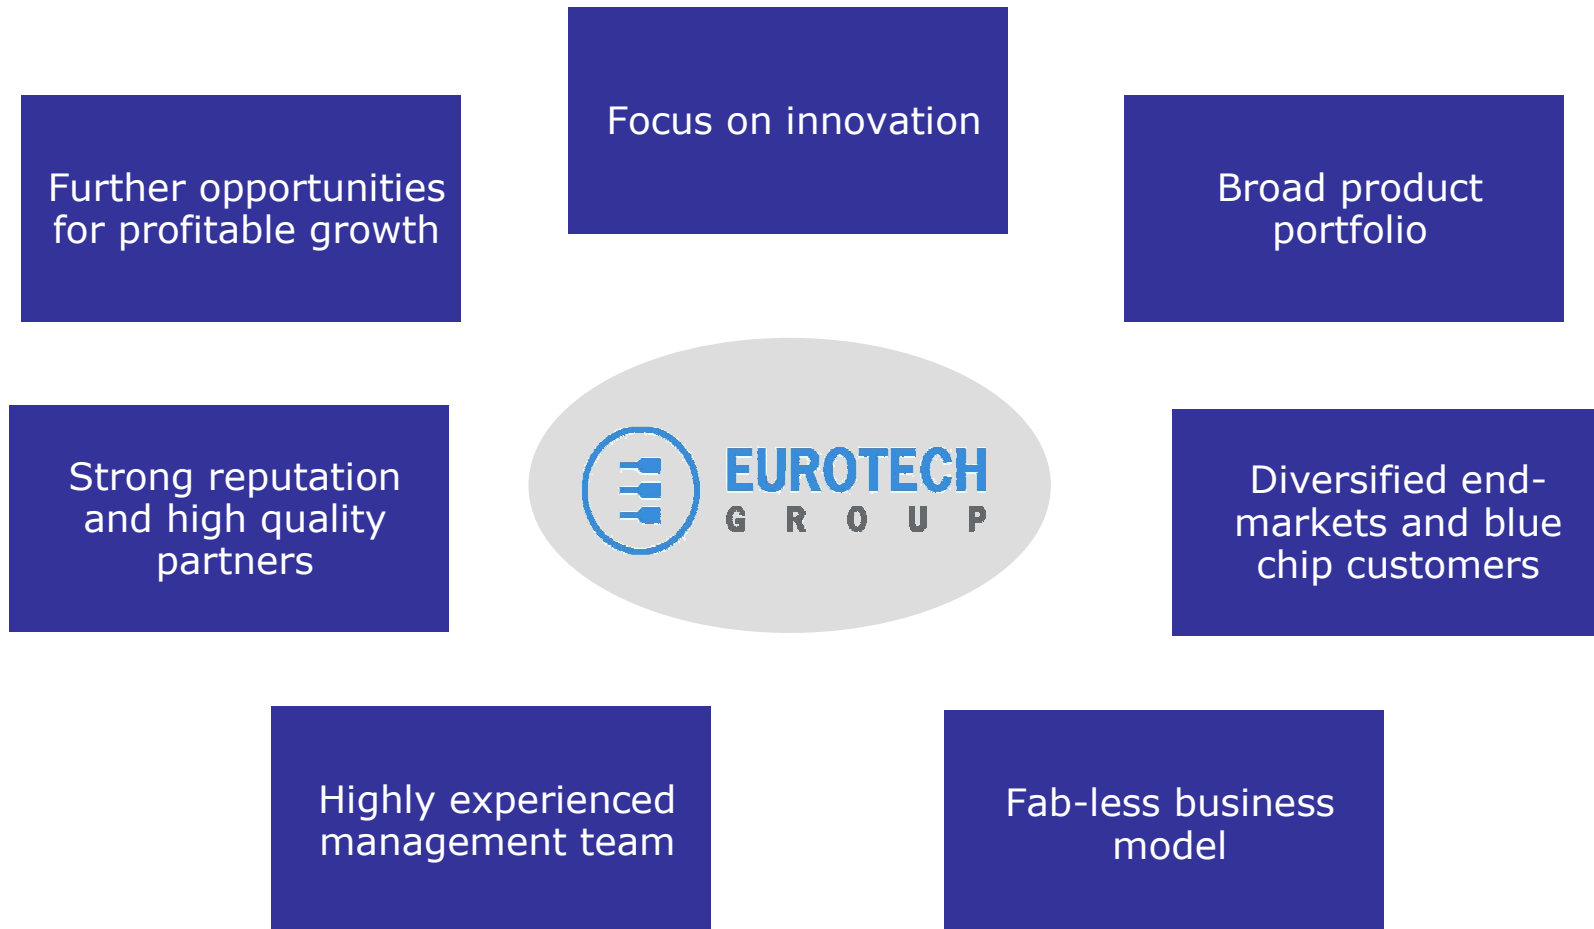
Focus on innovation

Further opportunities for profitable growth

Broad product portfolio

Strong reputation and high quality partners

EUROTECH
GROUP

Diversified end-markets and blue chip customers

Highly experienced management team

Fab-less business model